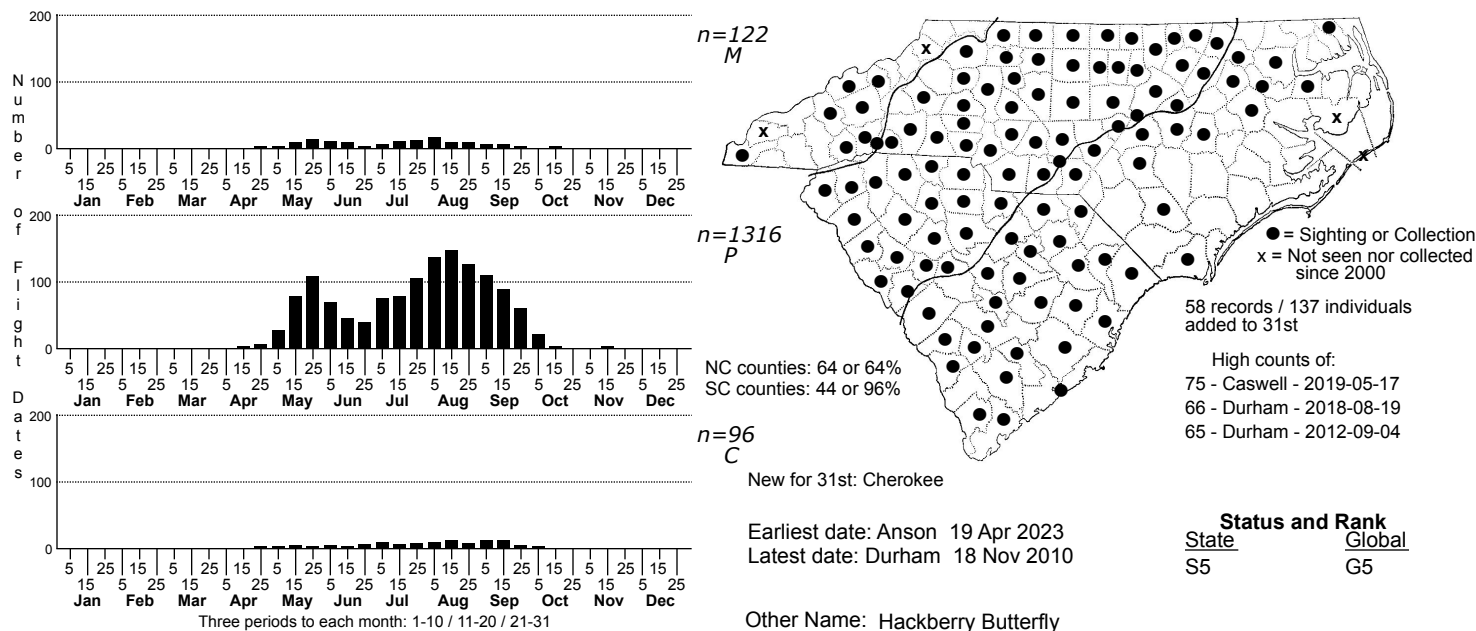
Number of Flight Dates

200
100
0
5 15 25 5 15 25 5 15 25 5 15 25 5 15 25 5 15 25 5 15 25 5 15 25 5 15 25 5 15 25 5 15 25 5 15 25
Jan Feb Mar Apr May Jun Jul Aug Sep Oct Nov Dec

n=122
M

200
100
0
5 15 25 5 15 25 5 15 25 5 15 25 5 15 25 5 15 25 5 15 25 5 15 25 5 15 25 5 15 25 5 15 25 5 15 25
Jan Feb Mar Apr May Jun Jul Aug Sep Oct Nov Dec

n=1316
P

200
100
0
5 15 25 5 15 25 5 15 25 5 15 25 5 15 25 5 15 25 5 15 25 5 15 25 5 15 25 5 15 25 5 15 25 5 15 25
Jan Feb Mar Apr May Jun Jul Aug Sep Oct Nov Dec
Three periods to each month: 1-10 / 11-20 / 21-31

n=96
C

x x x x

● = Sighting or Collection
x = Not seen nor collected since 2000

58 records / 137 individuals added to 31st

High counts of:
75 - Caswell - 2019-05-17
66 - Durham - 2018-08-19
65 - Durham - 2012-09-04

NC counties: 64 or 64%
SC counties: 44 or 96%

New for 31st: Cherokee

Earliest date: Anson 19 Apr 2023
Latest date: Durham 18 Nov 2010

Status and Rank
| State | Global |
|---|---|
| S5 | G5 |

Other Name: Hackberry Butterfly